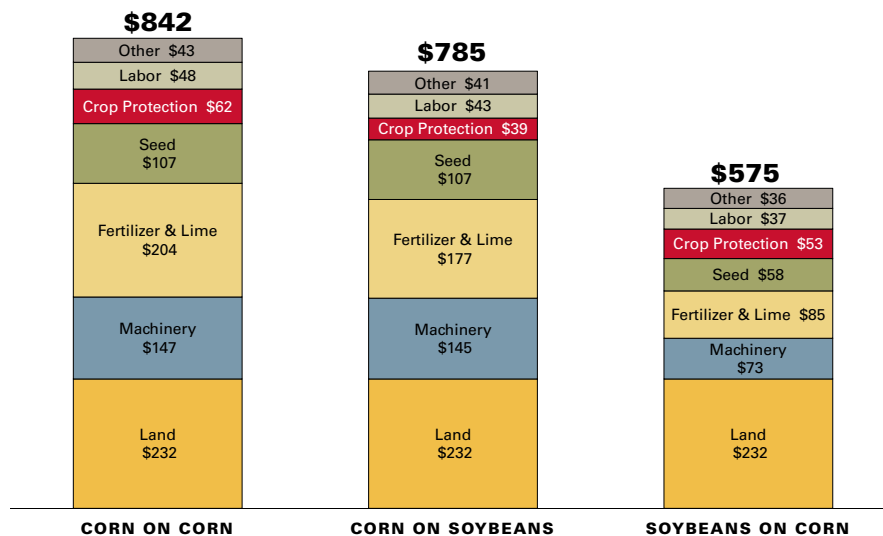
$842

Other $43
Labor $48
Crop Protection $62
Seed $107
Fertilizer & Lime $204
Machinery $147
Land $232

CORN ON CORN

$785

Other $41
Labor $43
Crop Protection $39
Seed $107
Fertilizer & Lime $177
Machinery $145
Land $232

CORN ON SOYBEANS

$575

Other $36
Labor $37
Crop Protection $53
Seed $58
Fertilizer & Lime $85
Machinery $73
Land $232

SOYBEANS ON CORN